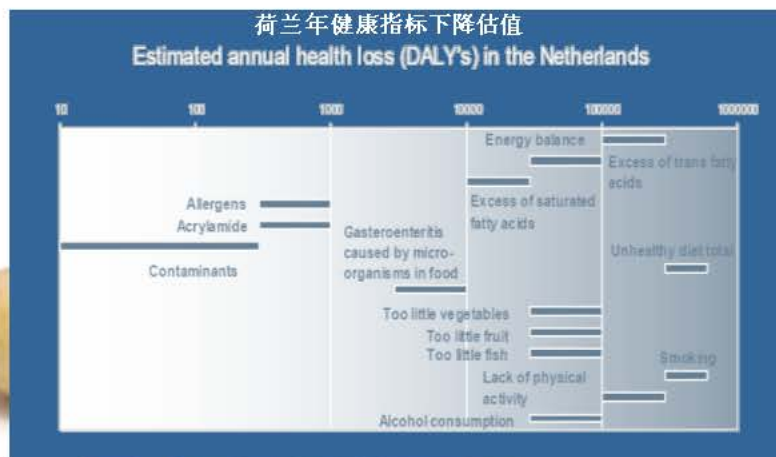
荷兰年健康指标下降估值

Estimated annual health loss (DALY's) in the Netherlands

10
100
1000
10000
100000
1000000

Energy balance
Excess of trans fatty acids
Excess of saturated fatty acids
Allergens
Acrylamide
Gasteroenteritis caused by micro-organisms in food
Unhealthy diet total
Contaminants
Too little vegetables
Too little fruit
Too little fish
Smoking
Lack of physical activity
Alcohol consumption